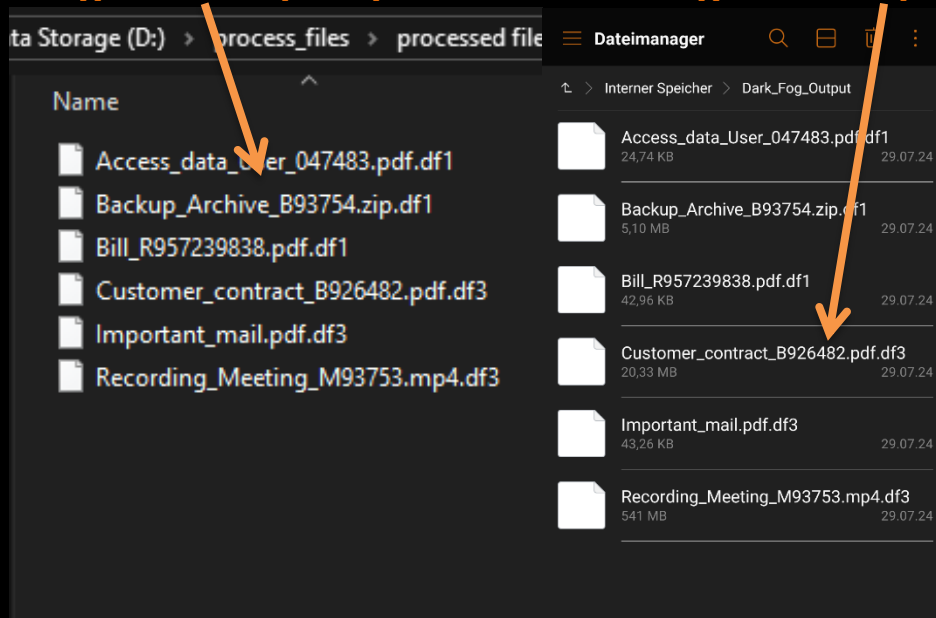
ta Storage (D:) › process_files › processed file

Name

Access_data_User_047483.pdf.df1
Backup_Archive_B93754.zip.df1
Bill_R957239838.pdf.df1
Customer_contract_B926482.pdf.df3
Important_mail.pdf.df3
Recording_Meeting_M93753.mp4.df3

Dateimanager

Interner Speicher › Dark_Fog_Output

Access_data_User_047483.pdf.df1
24,74 KB 29.07.24

Backup_Archive_B93754.zip.df1
5,10 MB 29.07.24

Bill_R957239838.pdf.df1
42,96 KB 29.07.24

Customer_contract_B926482.pdf.df3
20,33 MB 29.07.24

Important_mail.pdf.df3
43,26 KB 29.07.24

Recording_Meeting_M93753.mp4.df3
541 MB 29.07.24